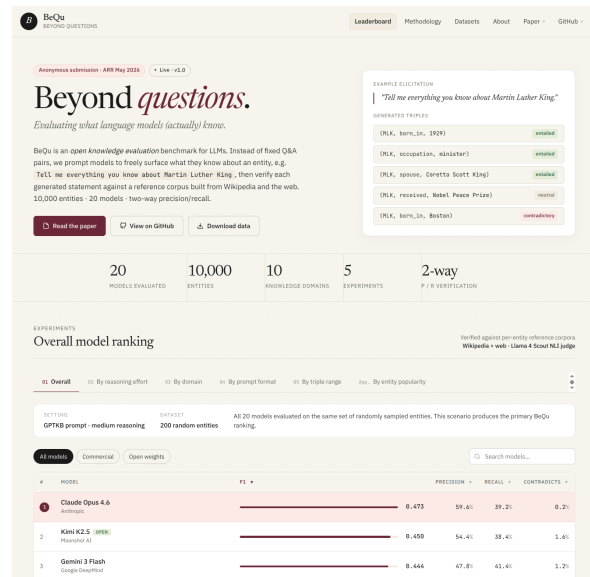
B BeQu
BEYOND QUESTIONS

Leaderboard Methodology Datasets About Paper GitHub

Anonymous submission · ARR May 2026 • Live · v1.0

Beyond questions.

Evaluating what language models (actually) know.

BeQu is an open knowledge evaluation benchmark for LLMs. Instead of fixed Q&A pairs, we prompt models to freely surface what they know about an entity, e.g. Tell me everything you know about Martin Luther King, then verify each generated statement against a reference corpus built from Wikipedia and the web. 10,000 entities · 20 models · two-way precision/recall.

Read the paper View on GitHub Download data

EXAMPLE ELICITATION
"Tell me everything you know about Martin Luther King."

GENERATED TRIPLES
(MLK, born_in, 1929) entailed
(MLK, occupation, minister) entailed
(MLK, spouse, Coretta Scott King) entailed
(MLK, received, Nobel Peace Prize) neutral
(MLK, born_in, Boston) contradictory

20 MODELS EVALUATED
10,000 ENTITIES
10 KNOWLEDGE DOMAINS
5 EXPERIMENTS
2-way P / R VERIFICATION

EXPERIMENTS
Overall model ranking

Verified against per-entity reference corpora
Wikipedia + web · Llama 4 Scout NLI judge

01 Overall 02 By reasoning effort 03 By domain 04 By prompt format 05 By triple range 06 By entity popularity

SETTING
GPTKB prompt · medium reasoning
DATASET
200 random entities
All 20 models evaluated on the same set of randomly sampled entities. This scenario produces the primary BeQu ranking.

All models Commercial Open weights Search models...

# MODEL F1 PRECISION RECALL CONTRADICTS
1 Claude Opus 4.6 Anthropic 0.473 59.6% 39.2% 0.2%
2 Kimi K2.5 OPEN Moonshot AI 0.450 54.4% 38.4% 1.6%
3 Gemini 3 Flash Google DeepMind 0.444 47.8% 41.4% 1.2%